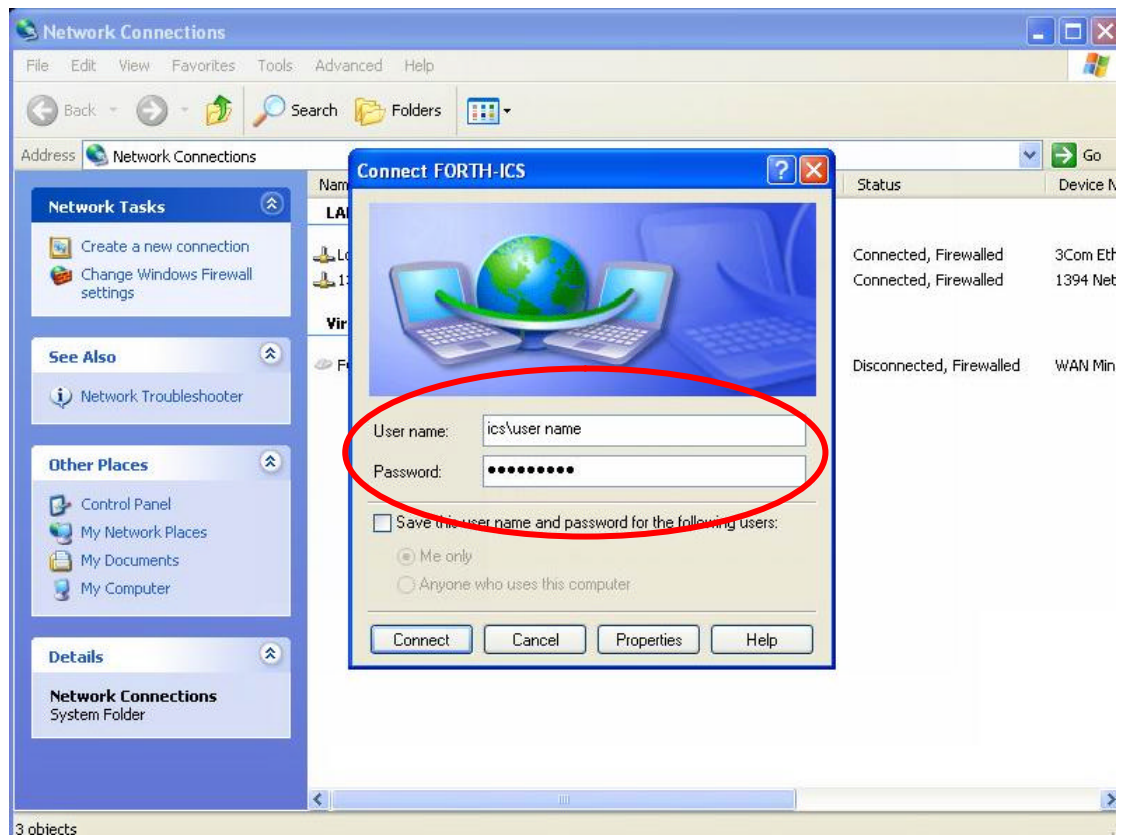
Network Connections

File Edit View Favorites Tools Advanced Help

Back Search Folders

Address Network Connections Go

Network Tasks

Create a new connection

Change Windows Firewall settings

See Also

Network Troubleshooter

Other Places

Control Panel

My Network Places

My Documents

My Computer

Details

Network Connections
System Folder

Nam

LA

Lo

1

Vir

Fo

Status

Device N

Connected, Firewalled 3Com Eth

Connected, Firewalled 1394 Net

Disconnected, Firewalled WAN Min

Connect FORTH-ICS

User name: ics\user name

Password: •••••••••

Save this user name and password for the following users:

Me only

Anyone who uses this computer

Connect Cancel Properties Help

3 objects